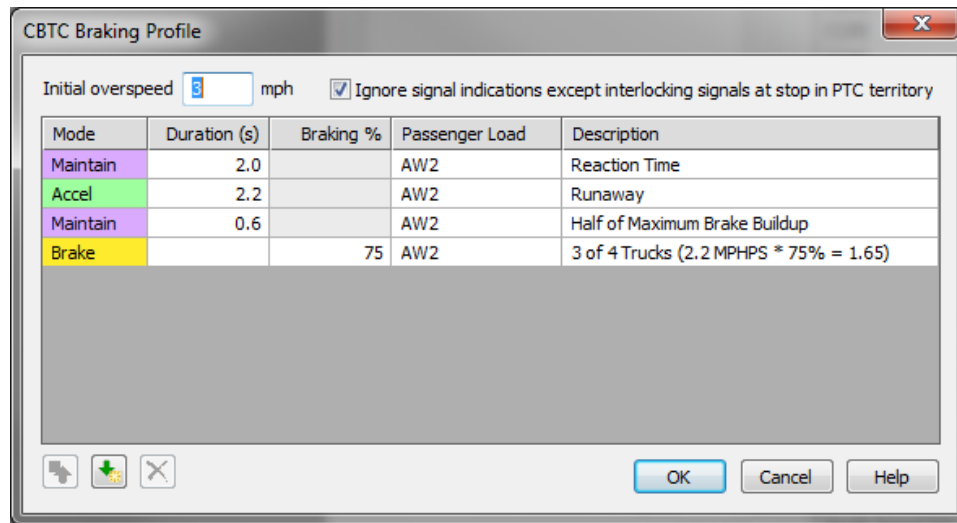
CBTC Braking Profile

Initial overspeed 3 mph

Ignore signal indications except interlocking signals at stop in PTC territory

| Mode | Duration (s) | Braking % | Passenger Load | Description |
|---|---|---|---|---|
| Maintain | 2.0 | | AW2 | Reaction Time |
| Accel | 2.2 | | AW2 | Runaway |
| Maintain | 0.6 | | AW2 | Half of Maximum Brake Buildup |
| Brake | | 75 | AW2 | 3 of 4 Trucks (2.2 MPHPS * 75% = 1.65) |

OK Cancel Help